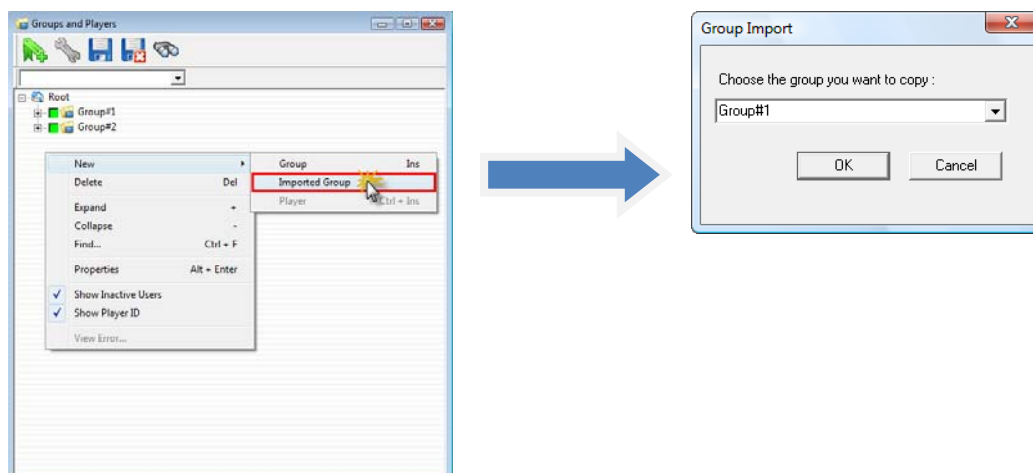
Groups and Players

Root
Group#1
Group#2

New
Delete Del
Expand +
Collapse -
Find... Ctrl + F
Properties Alt + Enter
Show Inactive Users
Show Player ID
View Error...

Group Ins
Imported Group
Player Ctrl + Ins

Group Import

Choose the group you want to copy :

Group#1

OK

Cancel